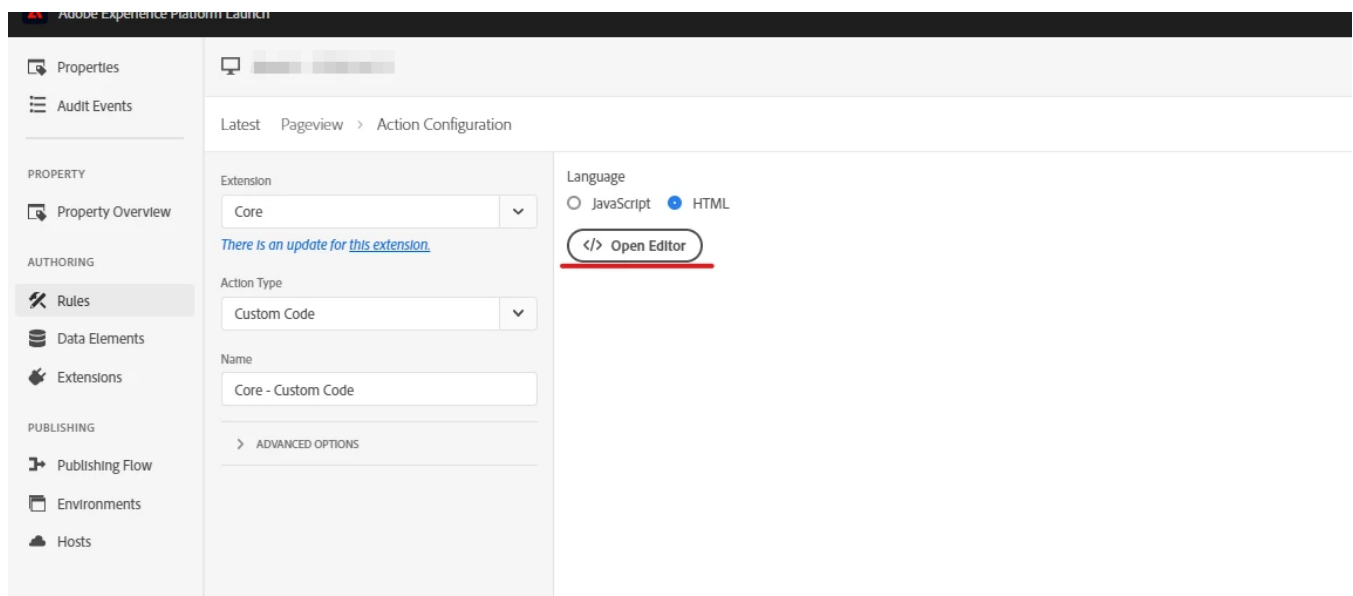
Adobe Experience Platform Launch

Properties
Audit Events

PROPERTY
Property Overview

AUTHORING
Rules
Data Elements
Extensions

PUBLISHING
Publishing Flow
Environments
Hosts

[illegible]

Latest Pageview › Action Configuration

Extension
Core
There is an update for this extension.

Action Type
Custom Code

Name
Core - Custom Code

> ADVANCED OPTIONS

Language
JavaScript HTML

</> Open Editor